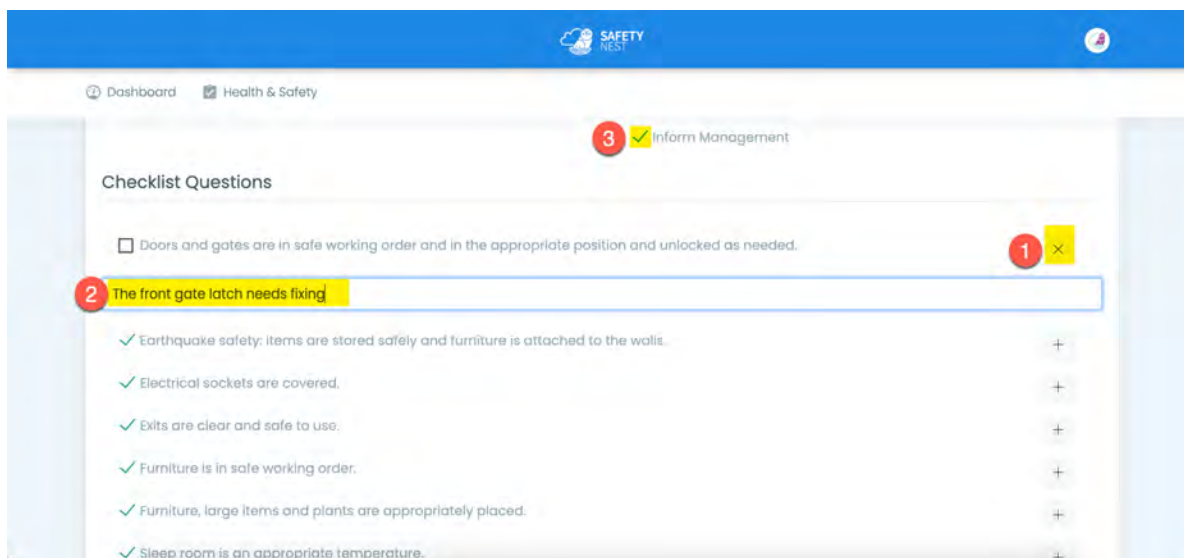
SAFETY NEST

Dashboard Health & Safety

3 ✓ Inform Management

Checklist Questions

☐ Doors and gates are in safe working order and in the appropriate position and unlocked as needed.

1 ×

2 The front gate latch needs fixing

✓ Earthquake safety: items are stored safely and furniture is attached to the walls. +

✓ Electrical sockets are covered. +

✓ Exits are clear and safe to use. +

✓ Furniture is in safe working order. +

✓ Furniture, large items and plants are appropriately placed. +

✓ Sleep room is an appropriate temperature. +